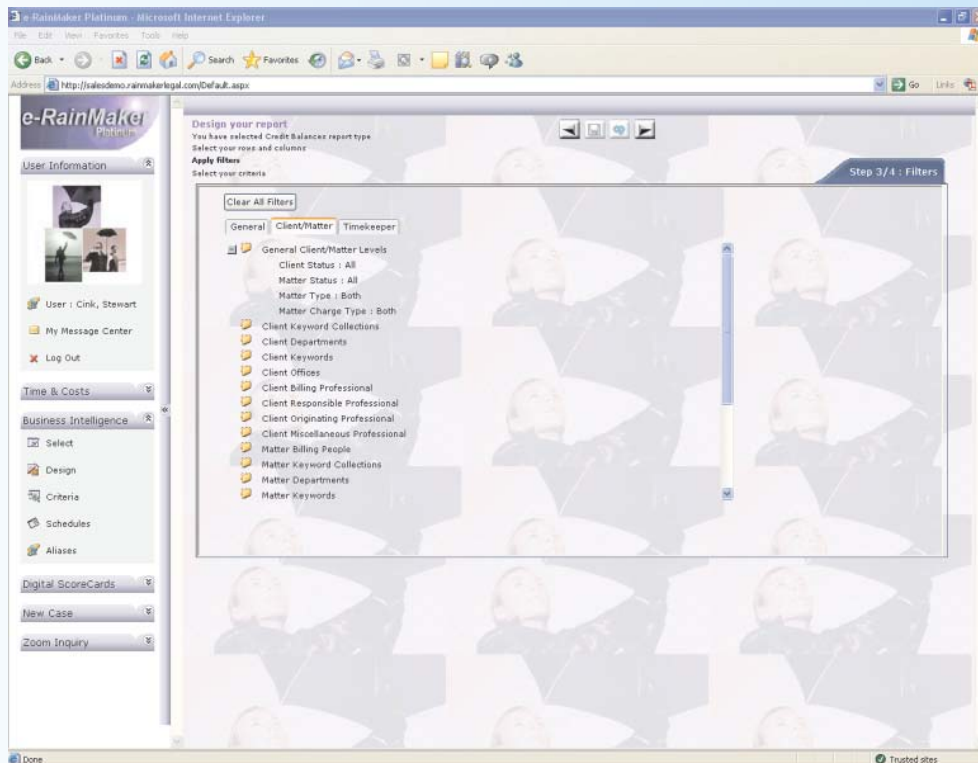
e-RainMaker Platinum - Microsoft Internet Explorer

File Edit View Favorites Tools Help

Back Search Favorites

Address http://salesdemo.rainmakerlegal.com/Default.aspx

Go Links

e-RainMaker Platinum

User Information

User : Cink, Stewart

My Message Center

Log Out

Time & Costs

Business Intelligence

Select

Design

Criteria

Schedules

Aliases

Digital ScoreCards

New Case

Zoom Inquiry

Design your report
You have selected Credit Balances report type
Select your rows and columns
Apply filters
Select your criteria

Step 3/4 : Filters

Clear All Filters

General Client/Matter Timekeeper

General Client/Matter Levels
Client Status : All
Matter Status : All
Matter Type : Both
Matter Charge Type : Both
Client Keyword Collections
Client Departments
Client Keywords
Client Offices
Client Billing Professional
Client Responsible Professional
Client Originating Professional
Client Miscellaneous Professional
Matter Billing People
Matter Keyword Collections
Matter Departments
Matter Keywords

Done

Trusted sites